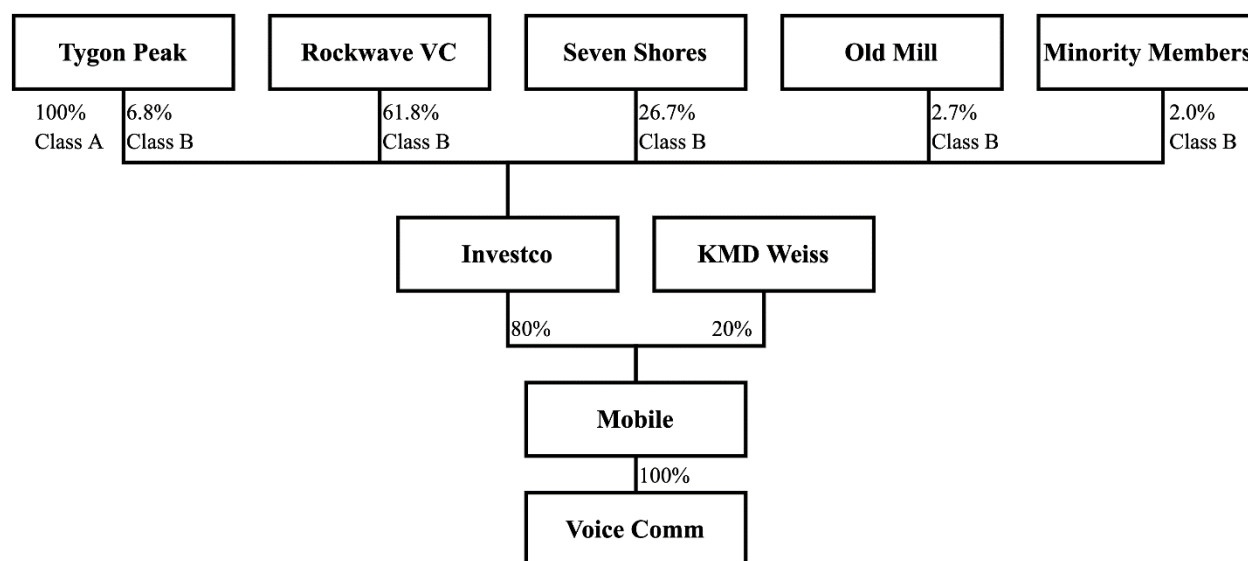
Tygon Peak

Rockwave VC

Seven Shores

Old Mill

Minority Members

100%
Class A

6.8%
Class B

61.8%
Class B

26.7%
Class B

2.7%
Class B

2.0%
Class B

Investco

KMD Weiss

80%

20%

Mobile

100%

Voice Comm